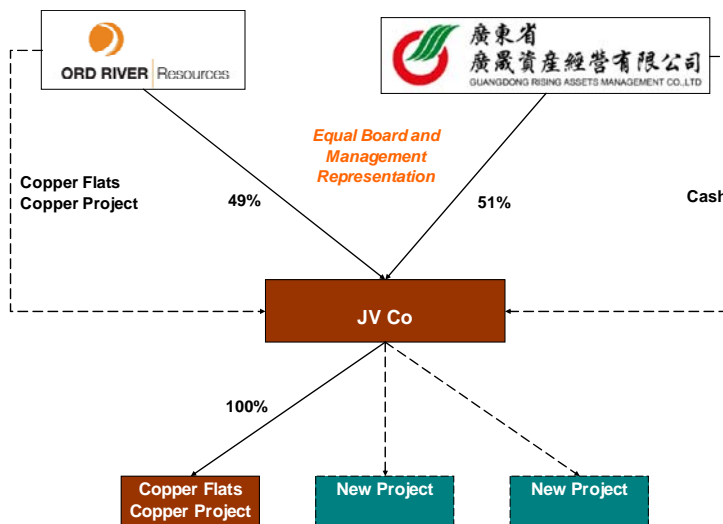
ORD RIVER Resources

廣東省
廣晟資產經營有限公司
GUANGDONG RISING ASSETS MANAGEMENT CO.,LTD

Equal Board and Management Representation

Copper Flats Copper Project

49%

51%

Cash

JV Co

100%

Copper Flats Copper Project

New Project

New Project